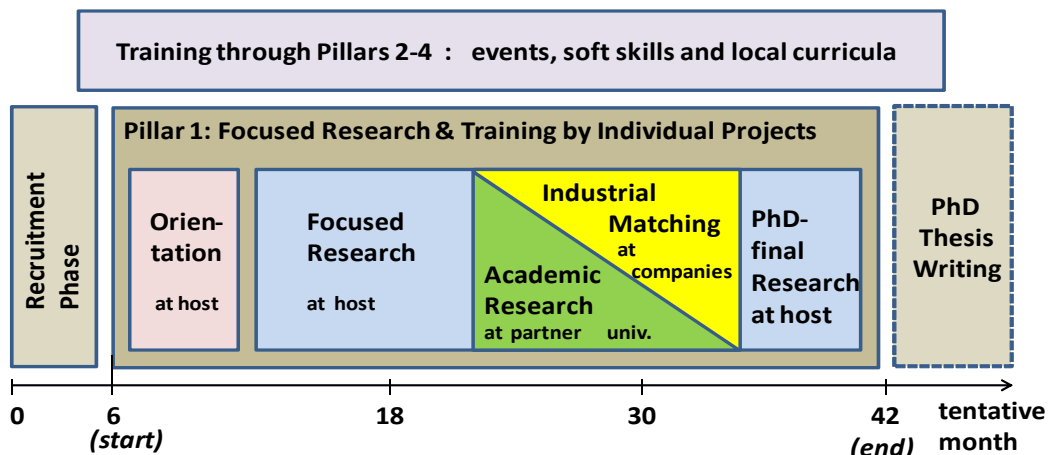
Training through Pillars 2-4 : events, soft skills and local curricula

Recruitment Phase

Pillar 1: Focused Research & Training by Individual Projects

Orientation at host

Focused Research at host

Industrial Matching at companies

Academic Research at partner univ.

PhD-final Research at host

PhD Thesis Writing

0

6
(start)

18

30

42
(end)

tentative month